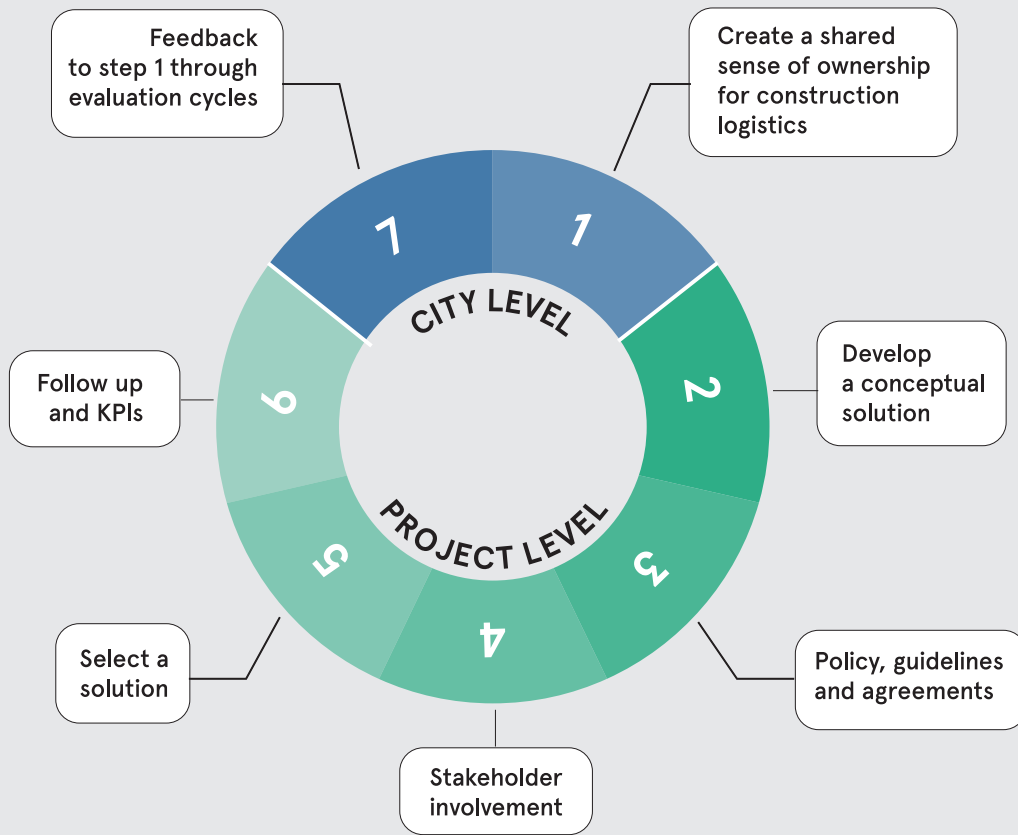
Feedback to step 1 through evaluation cycles

Create a shared sense of ownership for construction logistics

7

1

CITY LEVEL

Develop a conceptual solution

2

Follow up and KPIs

6

PROJECT LEVEL

5

3

4

Select a solution

Policy, guidelines and agreements

Stakeholder involvement